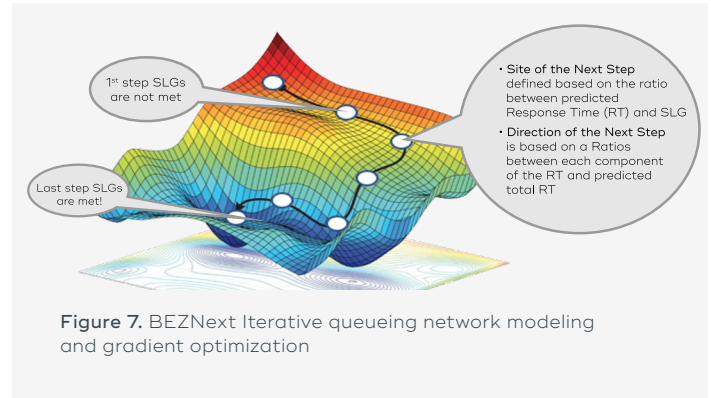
1st step SLGs are not met

Lost step SLGs are met!

• Site of the Next Step defined based on the ratio between predicted Response Time (RT) and SLG

• Direction of the Next Step is based on a Ratios between each component of the RT and predicted total RT

Figure 7. BEZNext Iterative queueing network modeling and gradient optimization